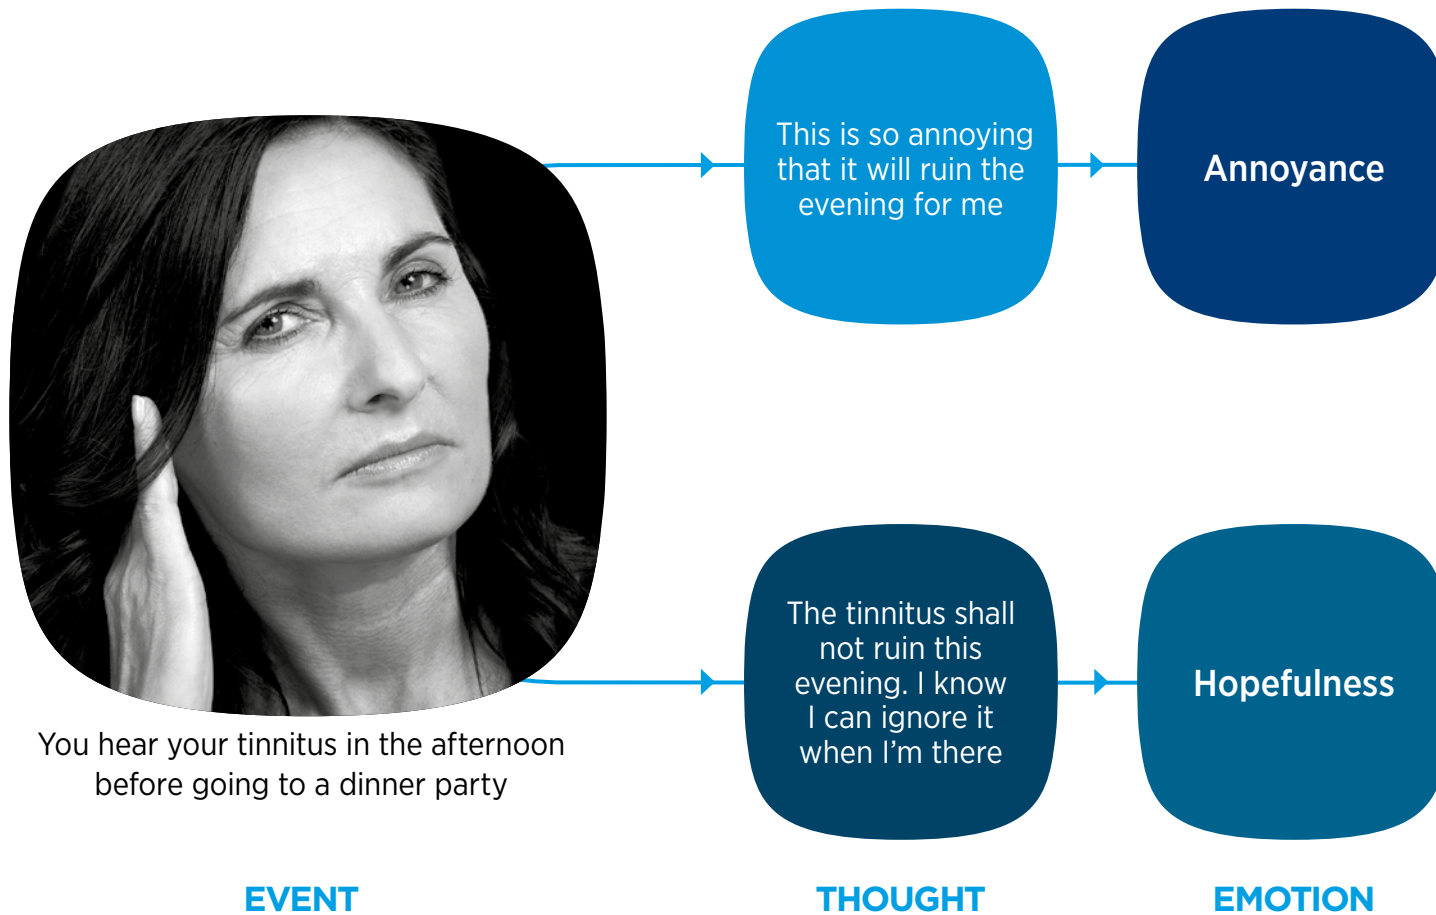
This is so annoying that it will ruin the evening for me

Annoyance

The tinnitus shall not ruin this evening. I know I can ignore it when I'm there

Hopefulness

You hear your tinnitus in the afternoon before going to a dinner party

EVENT

THOUGHT

EMOTION